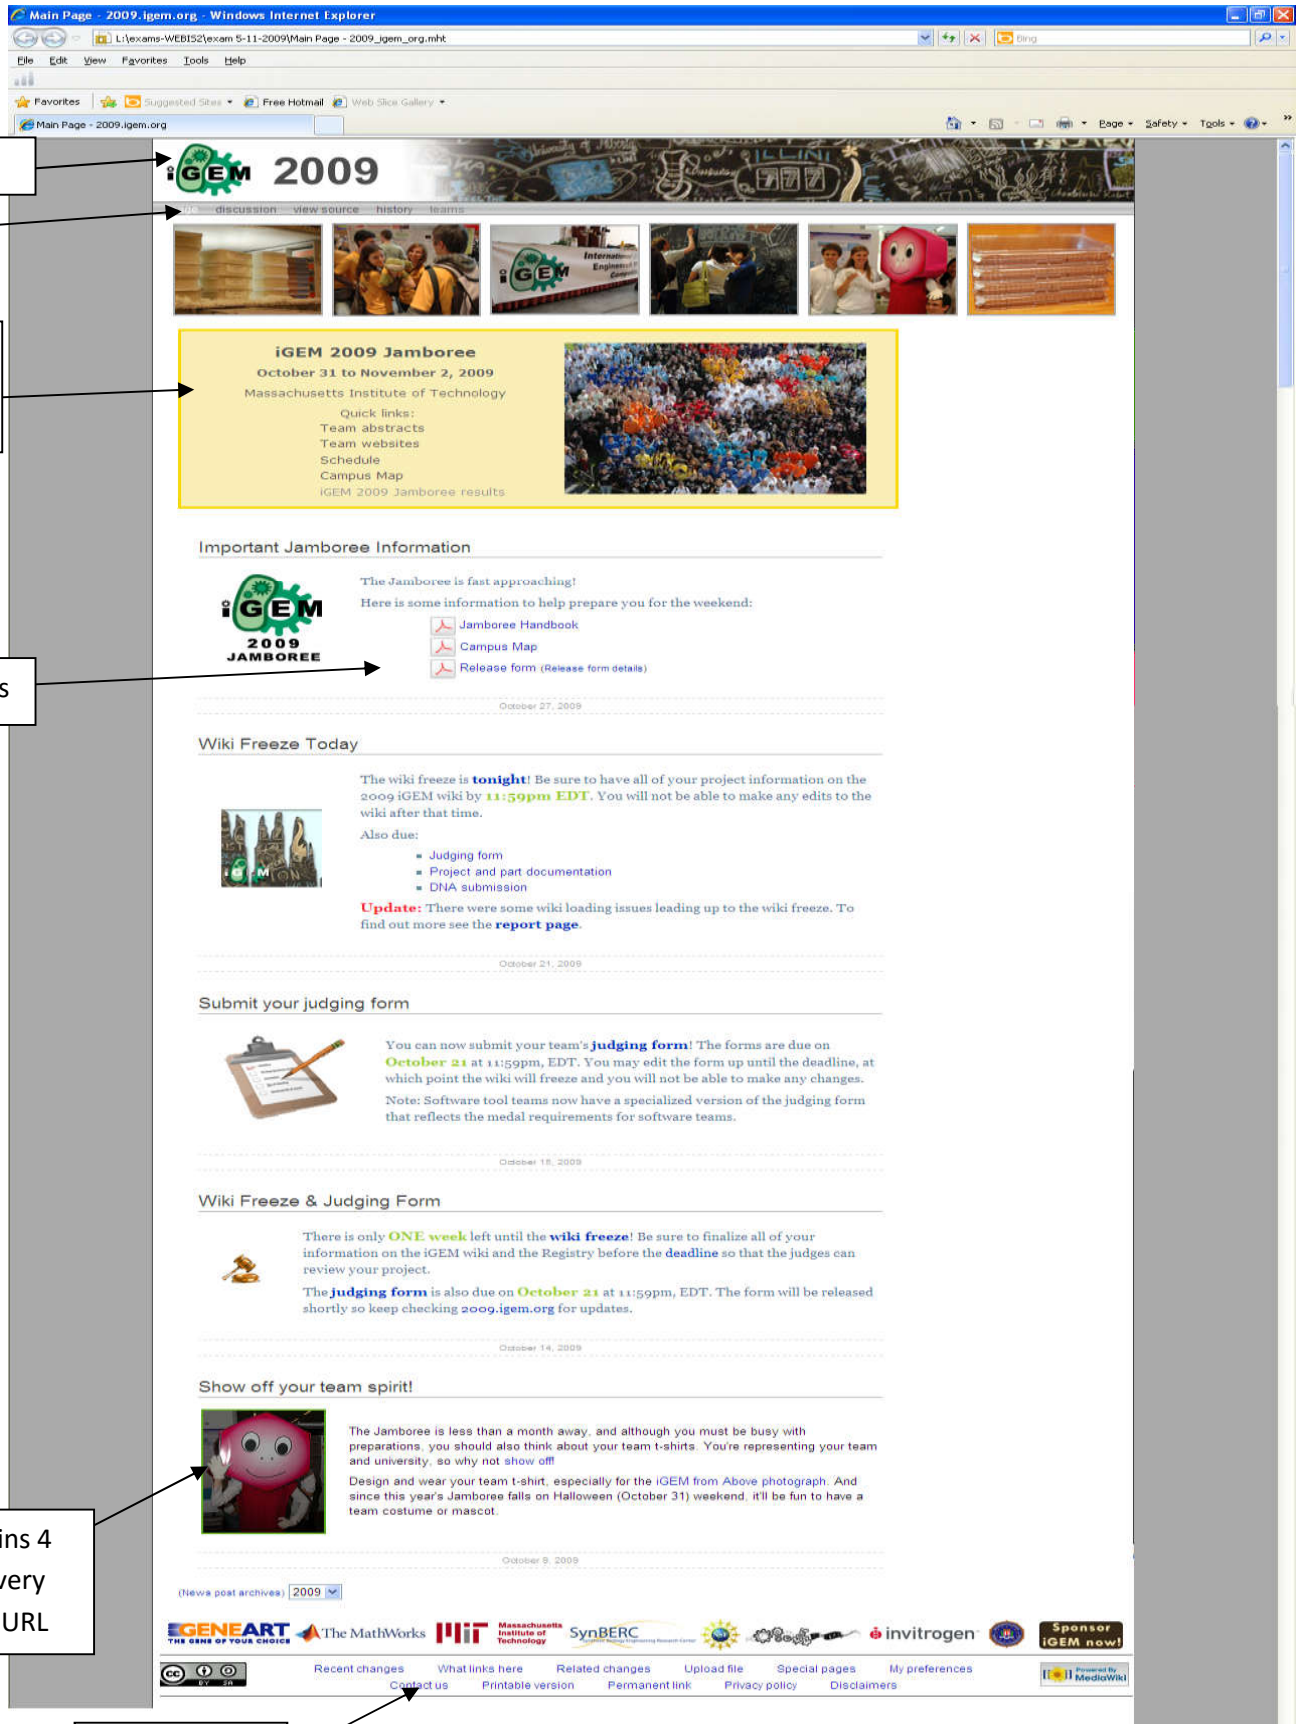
Main Page - 2009.igem.org - Windows Internet Explorer

L:\exams-WEBIS2\exam 5-11-2009\Main Page - 2009_igem_org.mht

Bing

File Edit View Favorites Tools Help

Favorites | Suggested Sites | Free Hotmail | Web Slice Gallery

Main Page - 2009.igem.org

Page Safety Tools

iGEM 2009

page discussion view source history teams

iGEM 2009 Jamboree
October 31 to November 2, 2009
Massachusetts Institute of Technology
Quick links:
Team abstracts
Team websites
Schedule
Campus Map
iGEM 2009 Jamboree results

Important Jamboree Information

iGEM 2009 JAMBOREE

The Jamboree is fast approaching!
Here is some information to help prepare you for the weekend:
Jamboree Handbook
Campus Map
Release form (Release form details)

October 27, 2009

Wiki Freeze Today

The wiki freeze is tonight! Be sure to have all of your project information on the 2009 iGEM wiki by 11:59pm EDT. You will not be able to make any edits to the wiki after that time.
Also due:
- Judging form
- Project and part documentation
- DNA submission
Update: There were some wiki loading issues leading up to the wiki freeze. To find out more see the report page.

October 21, 2009

Submit your judging form

You can now submit your team's judging form! The forms are due on October 21 at 11:59pm, EDT. You may edit the form up until the deadline, at which point the wiki will freeze and you will not be able to make any changes.
Note: Software tool teams now have a specialized version of the judging form that reflects the medal requirements for software teams.

October 18, 2009

Wiki Freeze & Judging Form

There is only ONE week left until the wiki freeze! Be sure to finalize all of your information on the iGEM wiki and the Registry before the deadline so that the judges can review your project.
The judging form is also due on October 21 at 11:59pm, EDT. The form will be released shortly so keep checking 2009.igem.org for updates.

October 14, 2009

Show off your team spirit!

The Jamboree is less than a month away, and although you must be busy with preparations, you should also think about your team t-shirts. You're representing your team and university, so why not show off!
Design and wear your team t-shirt, especially for the iGEM from Above photograph. And since this year's Jamboree falls on Halloween (October 31) weekend, it'll be fun to have a team costume or mascot.

October 9, 2009

(News post archives) 2009

GENEART THE GENE OF YOUR CHOICE   The MathWorks   MIT   Massachusetts Institute of Technology   SynBERC   invitrogen   Sponsor iGEM now!

Recent changes   What links here   Related changes   Upload file   Special pages   My preferences
Contact us   Printable version   Permanent link   Privacy policy   Disclaimers

Powered By MediaWiki

s

ins 4
very
URL